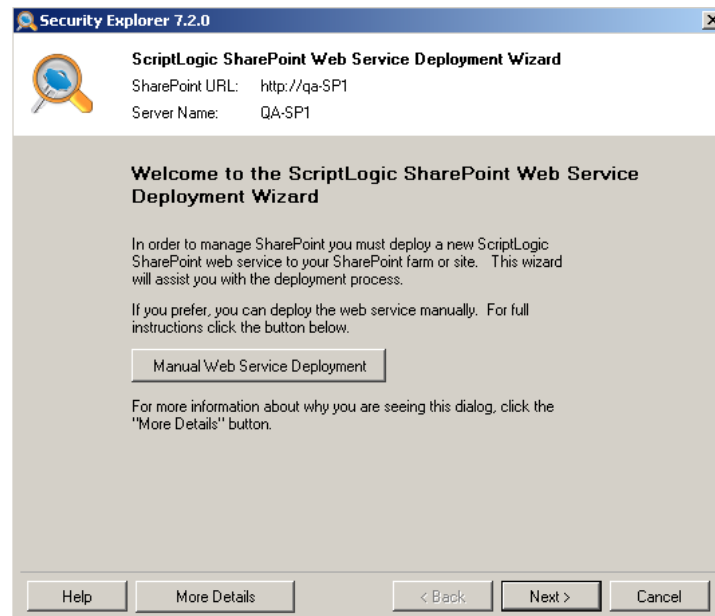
Security Explorer 7.2.0

ScriptLogic SharePoint Web Service Deployment Wizard
SharePoint URL: http://qa-SP1
Server Name: QA-SP1

Welcome to the ScriptLogic SharePoint Web Service Deployment Wizard

In order to manage SharePoint you must deploy a new ScriptLogic SharePoint web service to your SharePoint farm or site. This wizard will assist you with the deployment process.

If you prefer, you can deploy the web service manually. For full instructions click the button below.

Manual Web Service Deployment

For more information about why you are seeing this dialog, click the "More Details" button.

Help More Details < Back Next > Cancel